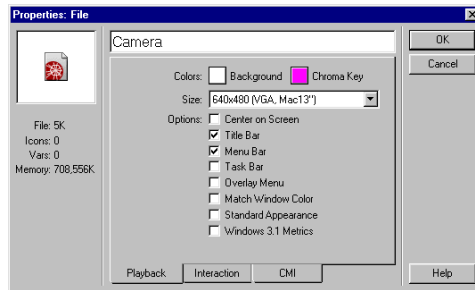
Properties: File

×

File: 5K
Icons: 0
Vars: 0
Memory: 708,556K

Camera

OK

Cancel

Colors: Background Chroma Key

Size: 640x480 (VGA, Mac13")

Options: Center on Screen
☑ Title Bar
☑ Menu Bar
Task Bar
Overlay Menu
Match Window Color
Standard Appearance
Windows 3.1 Metrics

Playback | Interaction | CMI

Help